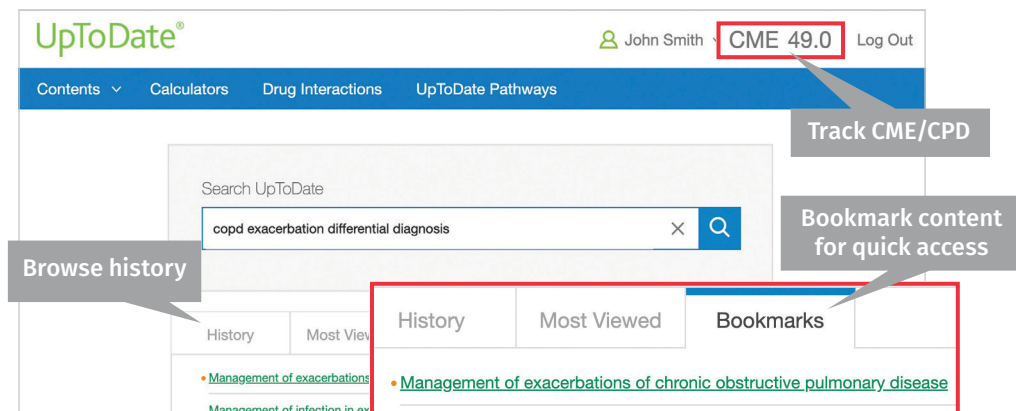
UpToDate®

John Smith CME 49.0 Log Out

Contents Calculators Drug Interactions UpToDate Pathways

Track CME/CPD

Search UpToDate

copd exacerbation differential diagnosis

Bookmark content for quick access

Browse history

History Most View

Management of exacerbations

Management of infection in ex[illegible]

History Most Viewed Bookmarks

Management of exacerbations of chronic obstructive pulmonary disease